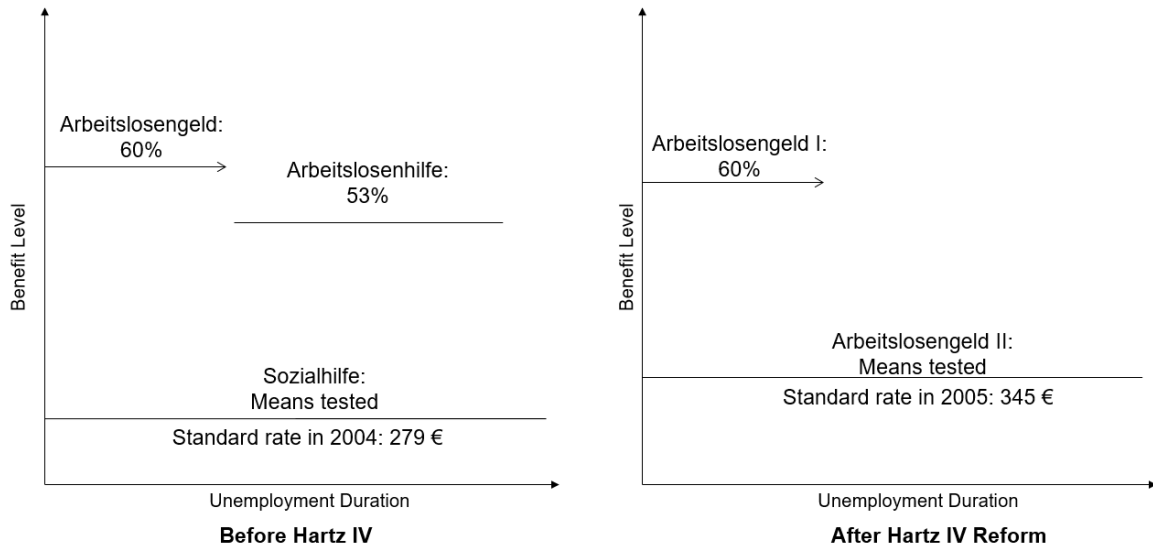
Benefit Level

Arbeitslosengeld:
60%

Arbeitslosenhilfe:
53%

Sozialhilfe:
Means tested

Standard rate in 2004: 279 €

Unemployment Duration

**Before Hartz IV**

Benefit Level

Arbeitslosengeld I:
60%

Arbeitslosengeld II:
Means tested

Standard rate in 2005: 345 €

Unemployment Duration

**After Hartz IV Reform**